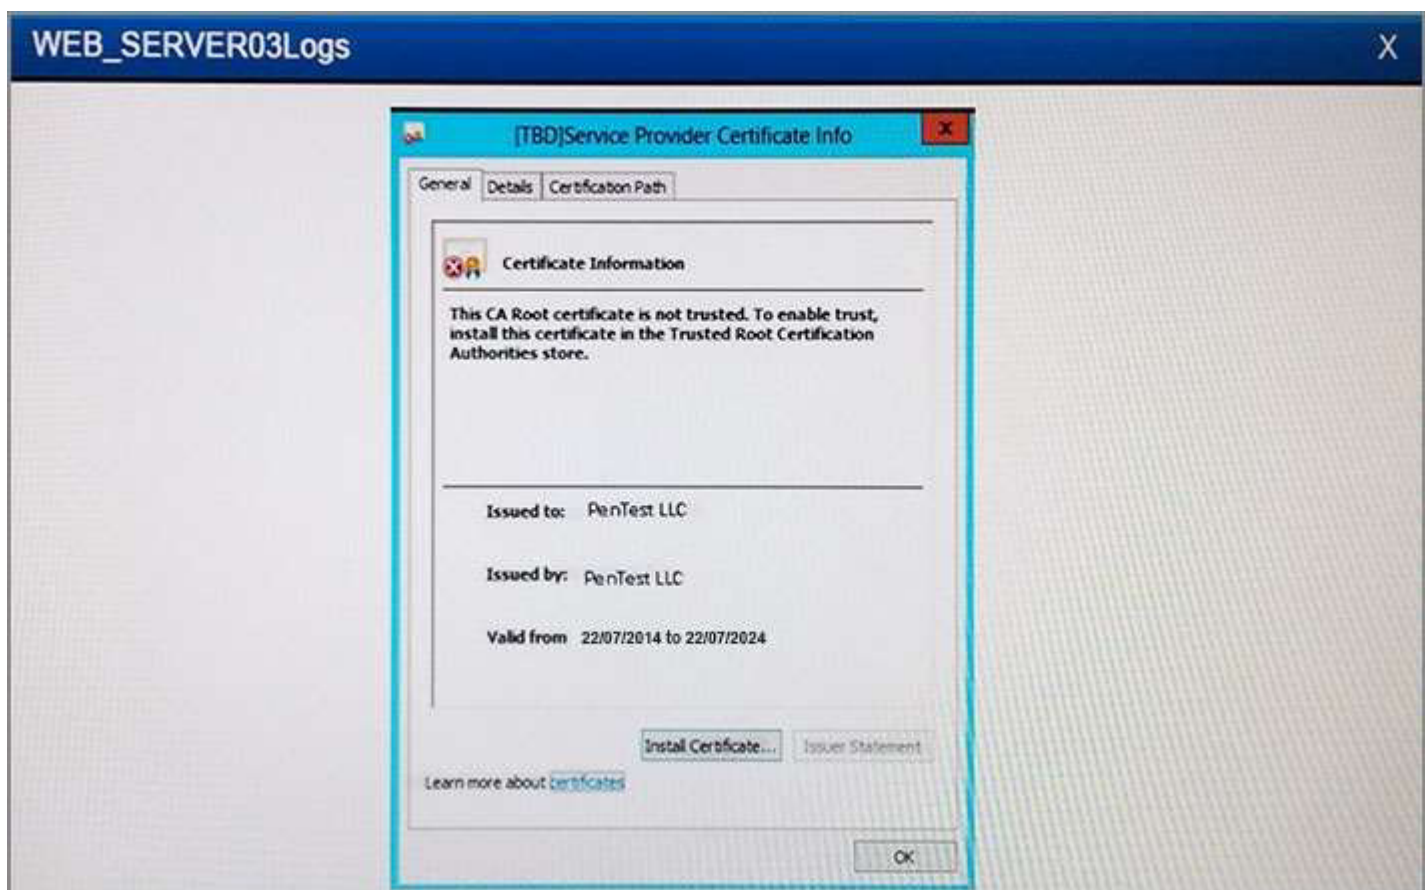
WEB_SERVER03Logs

X

[TBD]Service Provider Certificate Info

General Details Certification Path

Certificate Information

This CA Root certificate is not trusted. To enable trust, install this certificate in the Trusted Root Certification Authorities store.

Issued to: PenTest LLC

Issued by: PenTest LLC

Valid from 22/07/2014 to 22/07/2024

Install Certificate... Issuer Statement

Learn more about certificates

OK